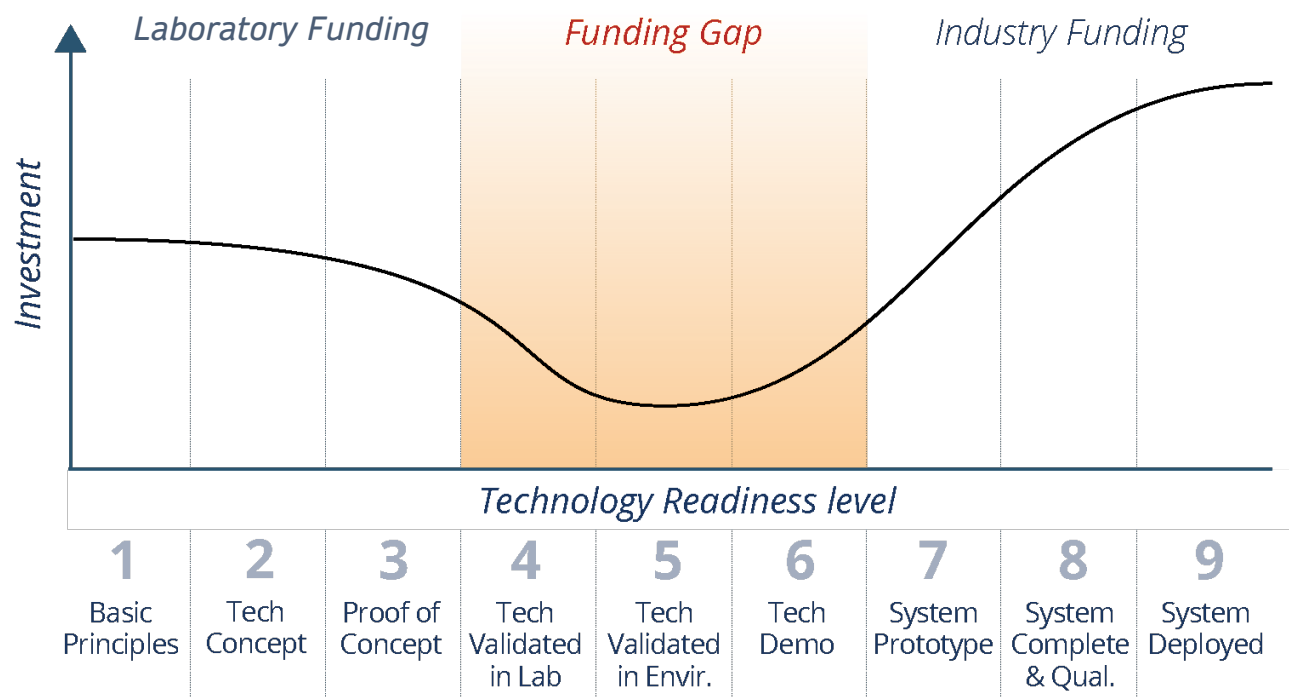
Laboratory Funding

Funding Gap

Industry Funding

Investment

Technology Readiness level

| 1 | 2 | 3 | 4 | 5 | 6 | 7 | 8 | 9 |
|---|---|---|---|---|---|---|---|---|
| Basic Principles | Tech Concept | Proof of Concept | Tech Validated in Lab | Tech Validated in Envir. | Tech Demo | System Prototype | System Complete & Qual. | System Deployed |